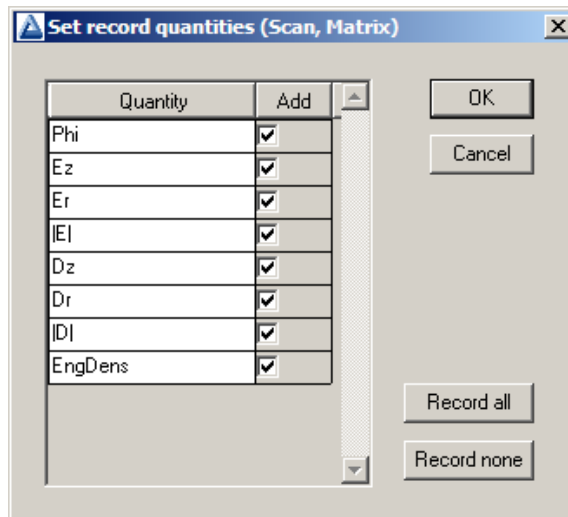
Set record quantities (Scan, Matrix)

| Quantity | Add |
|---|---|
| Phi | ☑ |
| Ez | ☑ |
| Er | ☑ |
| \|E\| | ☑ |
| Dz | ☑ |
| Dr | ☑ |
| \|D\| | ☑ |
| EngDens | ☑ |

OK

Cancel

Record all

Record none